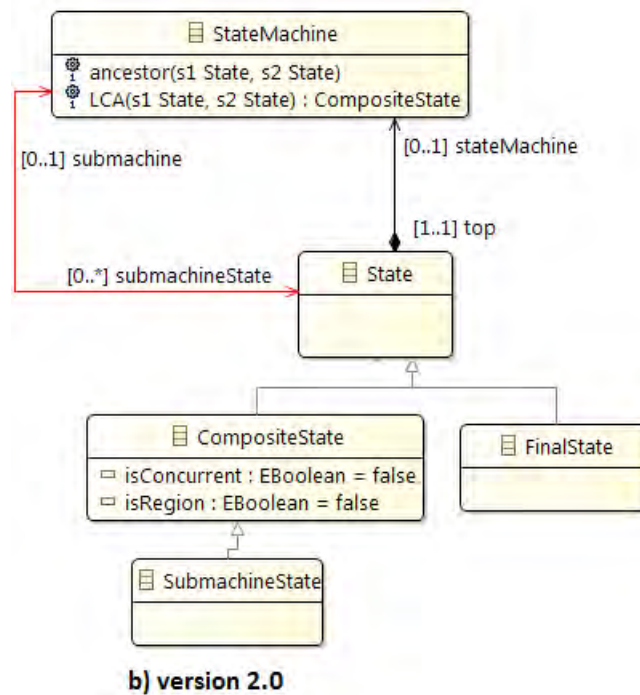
StateMachine

ancestor(s1 State, s2 State)
LCA(s1 State, s2 State) : CompositeState

[0..1] submachine

[0..1] stateMachine

[1..1] top

[0..*] submachineState

State

CompositeState

isConcurrent : EBoolean = false
isRegion : EBoolean = false

FinalState

SubmachineState

b) version 2.0